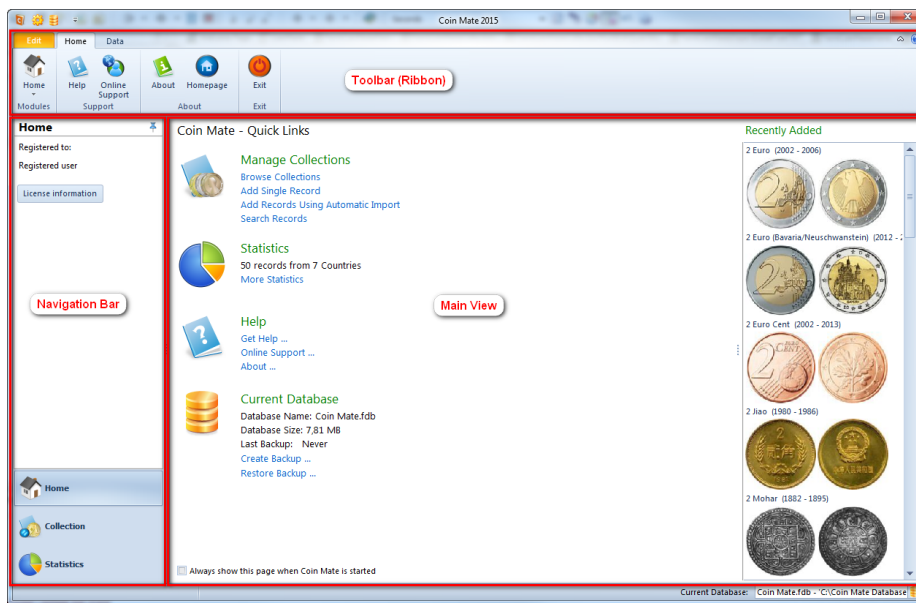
Coin Mate 2015

Edit Home Data

Home Help Online Support About Homepage Exit

Modules Support About Exit

Toolbar (Ribbon)

Home

Registered to:

Registered user

License information

Navigation Bar

Home

Collection

Statistics

Coin Mate - Quick Links

Manage Collections

Browse Collections

Add Single Record

Add Records Using Automatic Import

Search Records

Statistics

50 records from 7 Countries

More Statistics

Main View

Help

Get Help ...

Online Support ...

About ...

Current Database

Database Name: Coin Mate.fdb

Database Size: 7,81 MB

Last Backup: Never

Create Backup ...

Restore Backup ...

Always show this page when Coin Mate is started

Recently Added

2 Euro (2002 - 2006)

2 Euro (Bavaria/Neuschwanstein) (2012 - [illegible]

2 Euro Cent (2002 - 2013)

2 Jiao (1980 - 1986)

2 Mohar (1882 - 1895)

Current Database: Coin Mate.fdb - 'C:\Coin Mate Database